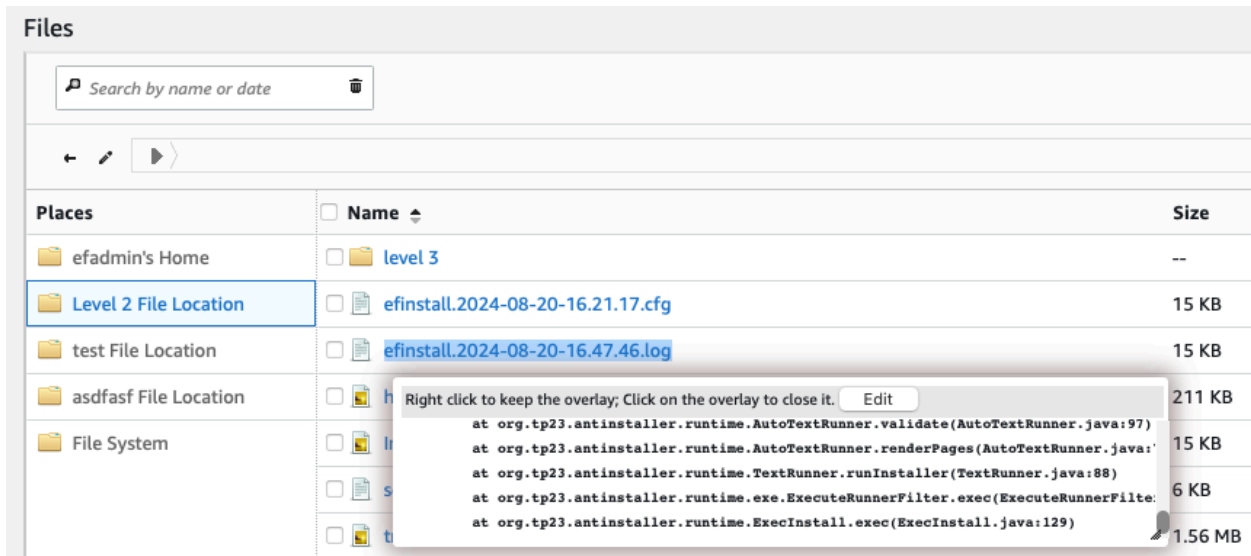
Files

Search by name or date

Places

efadmin's Home

Level 2 File Location

test File Location

asdfasf File Location

File System

| Name | Size |
|---|---|
| level 3 | -- |
| efinstall.2024-08-20-16.21.17.cfg | 15 KB |
| efinstall.2024-08-20-16.47.46.log | 15 KB |
| h | 211 KB |
| l | 15 KB |
| s | 6 KB |
| t | 1.56 MB |

Right click to keep the overlay; Click on the overlay to close it. Edit

at org.tp23.antinstaller.runtime.AutoTextRunner.validate(AutoTextRunner.java:97)
at org.tp23.antinstaller.runtime.AutoTextRunner.renderPages(AutoTextRunner.java:
at org.tp23.antinstaller.runtime.TextRunner.runInstaller(TextRunner.java:88)
at org.tp23.antinstaller.runtime.exe.ExecuteRunnerFilter.exec(ExecuteRunnerFilte
at org.tp23.antinstaller.runtime.ExecInstall.exec(ExecInstall.java:129)